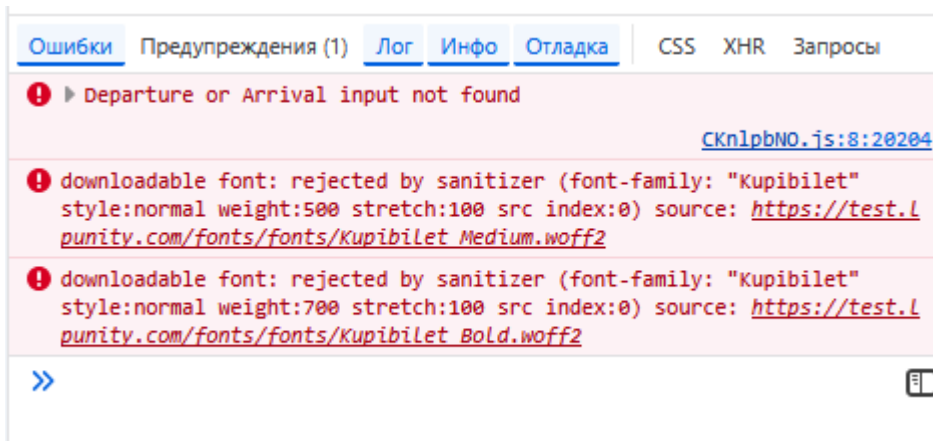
Ошибки Предупреждения (1) Лог Инфо Отладка CSS XHR Запросы

Departure or Arrival input not found

CKnlpbNO.js:8:20204

downloadable font: rejected by sanitizer (font-family: "Kupibilet" style:normal weight:500 stretch:100 src index:0) source: https://test.lpunity.com/fonts/fonts/Kupibilet_Medium.woff2

downloadable font: rejected by sanitizer (font-family: "Kupibilet" style:normal weight:700 stretch:100 src index:0) source: https://test.lpunity.com/fonts/fonts/Kupibilet_Bold.woff2

»